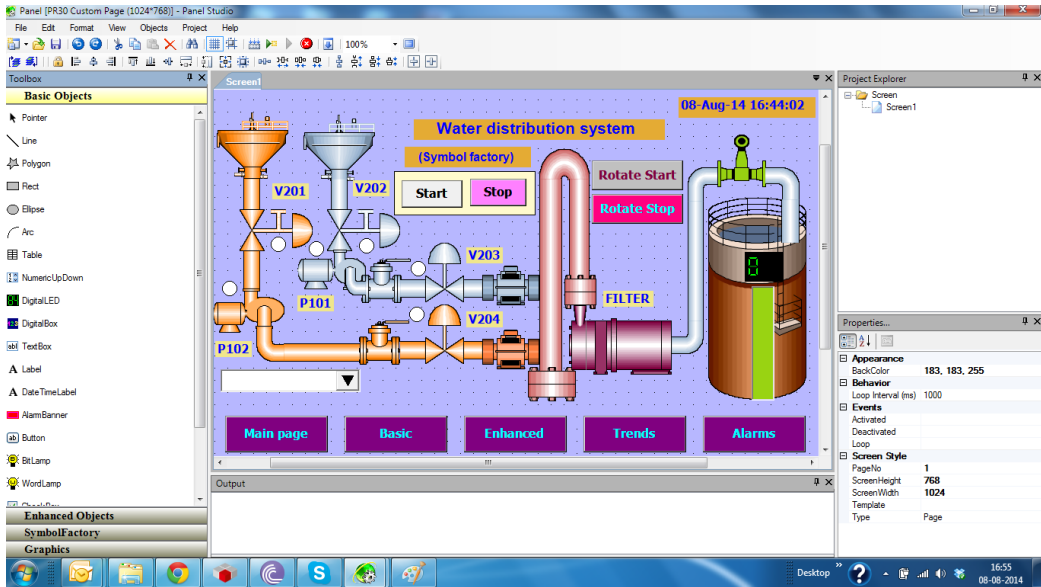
Panel [PR30 Custom Page (1024*768)] - Panel Studio

File Edit Format View Objects Project Help

100%

Toolbox

Basic Objects

Pointer
Line
Polygon
Rect
Ellipse
Arc
Table
NumericUpDown
DigitalLED
DigitalBox
TextBox
Label
DateTimeLabel
AlarmBanner
Button
BitLamp
WordLamp

Enhanced Objects
SymbolFactory
Graphics

Screen1

08-Aug-14 16:44:02

Water distribution system

(Symbol factory)

Start

Stop

Rotate Start

Rotate Stop

V201

V202

V203

V204

P101

P102

FILTER

0

Main page

Basic

Enhanced

Trends

Alarms

Output

Project Explorer

Screen
Screen1

Properties...

| | |
|---|---|
| Appearance | |
| BackColor | 183, 183, 255 |
| Behavior | |
| Loop Interval (ms) | 1000 |
| Events | |
| Activated | |
| Deactivated | |
| Loop | |
| Screen Style | |
| PageNo | 1 |
| ScreenHeight | 768 |
| ScreenWidth | 1024 |
| Template | |
| Type | Page |

Desktop

16:55
08-08-2014